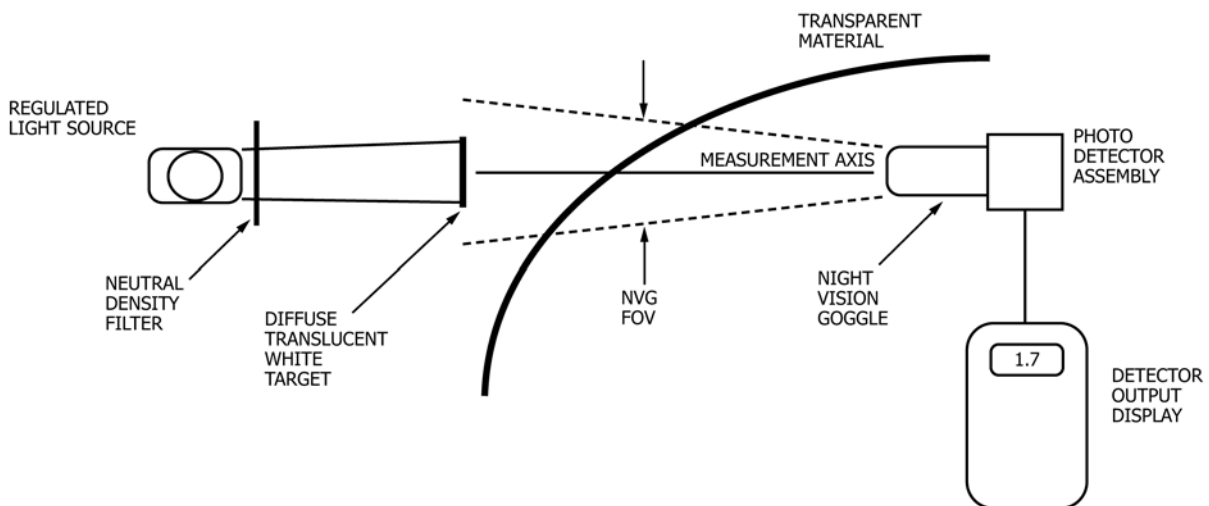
TRANSPARENT MATERIAL

REGULATED LIGHT SOURCE

MEASUREMENT AXIS

PHOTO DETECTOR ASSEMBLY

NEUTRAL DENSITY FILTER

DIFFUSE TRANSLUCENT WHITE TARGET

NVG FOV

NIGHT VISION GOGGLE

1.7

DETECTOR OUTPUT DISPLAY